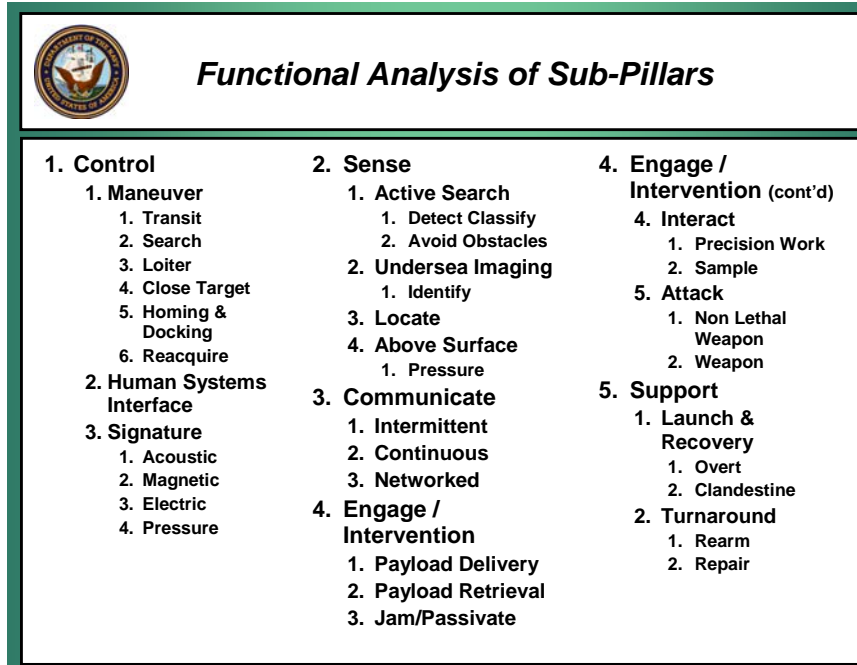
DEPARTMENT OF THE NAVY UNITED STATES OF AMERICA

*Functional Analysis of Sub-Pillars*

1. Control
 1. Maneuver
  1. Transit
  2. Search
  3. Loiter
  4. Close Target
  5. Homing & Docking
  6. Reacquire
 2. Human Systems Interface
 3. Signature
  1. Acoustic
  2. Magnetic
  3. Electric
  4. Pressure

2. Sense
 1. Active Search
  1. Detect Classify
  2. Avoid Obstacles
 2. Undersea Imaging
  1. Identify
 3. Locate
 4. Above Surface
  1. Pressure

3. Communicate
 1. Intermittent
 2. Continuous
 3. Networked

4. Engage / Intervention
 1. Payload Delivery
 2. Payload Retrieval
 3. Jam/Passivate

4. Engage / Intervention (cont'd)
 4. Interact
  1. Precision Work
  2. Sample
 5. Attack
  1. Non Lethal Weapon
  2. Weapon

5. Support
 1. Launch & Recovery
  1. Overt
  2. Clandestine
 2. Turnaround
  1. Rearm
  2. Repair